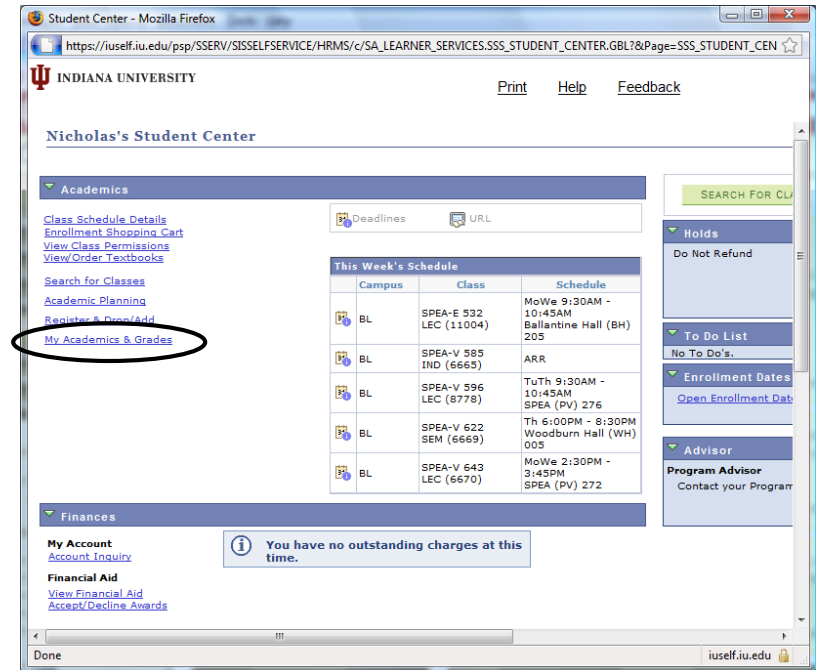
Student Center - Mozilla Firefox

https://iuself.iu.edu/psp/SSERV/SISSELFSERVICE/HRMS/c/SA_LEARNER_SERVICES.SSS_STUDENT_CENTER.GBL?&Page=SSS_STUDENT_CEN

INDIANA UNIVERSITY

Print Help Feedback

Nicholas's Student Center

Academics

Class Schedule Details
Enrollment Shopping Cart
View Class Permissions
View/Order Textbooks

Search for Classes

Academic Planning

Register & Drop/Add

My Academics & Grades

Deadlines URL

This Week's Schedule

| | Campus | Class | Schedule |
|---|---|---|---|
| | BL | SPEA-E 532 LEC (11004) | MoWe 9:30AM - 10:45AM Ballantine Hall (BH) 205 |
| | BL | SPEA-V 585 IND (6665) | ARR |
| | BL | SPEA-V 596 LEC (8778) | TuTh 9:30AM - 10:45AM SPEA (PV) 276 |
| | BL | SPEA-V 622 SEM (6669) | Th 6:00PM - 8:30PM Woodburn Hall (WH) 005 |
| | BL | SPEA-V 643 LEC (6670) | MoWe 2:30PM - 3:45PM SPEA (PV) 272 |

SEARCH FOR CLA

Holds
Do Not Refund

To Do List
No To Do's.

Enrollment Dates
Open Enrollment Date

Advisor
Program Advisor
Contact your Program

Finances

My Account
Account Inquiry

Financial Aid
View Financial Aid
Accept/Decline Awards

You have no outstanding charges at this time.

Done iuself.iu.edu